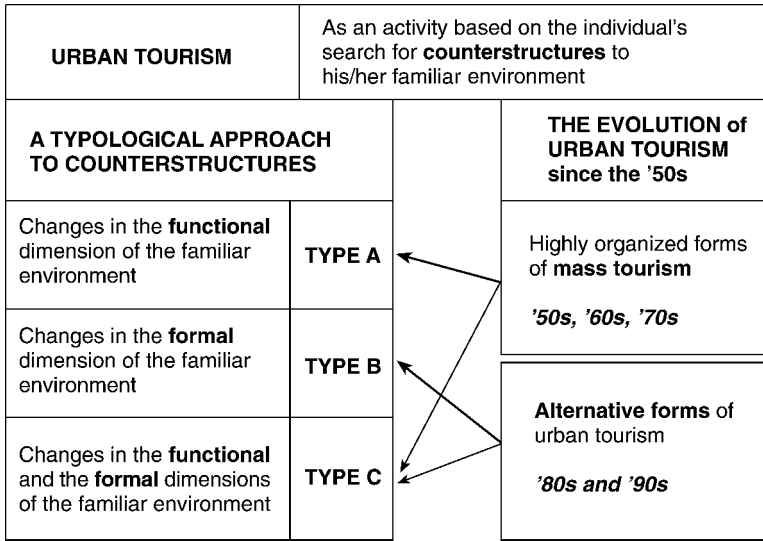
URBAN TOURISM

As an activity based on the individual's search for **counterstructures** to his/her familiar environment

A TYPOLOGICAL APPROACH TO COUNTERSTRUCTURES

| | |
|---|---|
| Changes in the **functional** dimension of the familiar environment | TYPE A |
| Changes in the **formal** dimension of the familiar environment | TYPE B |
| Changes in the **functional** and the **formal** dimensions of the familiar environment | TYPE C |

THE EVOLUTION of URBAN TOURISM since the '50s

Highly organized forms of **mass tourism**

*'50s, '60s, '70s*

**Alternative forms** of urban tourism

*'80s and '90s*